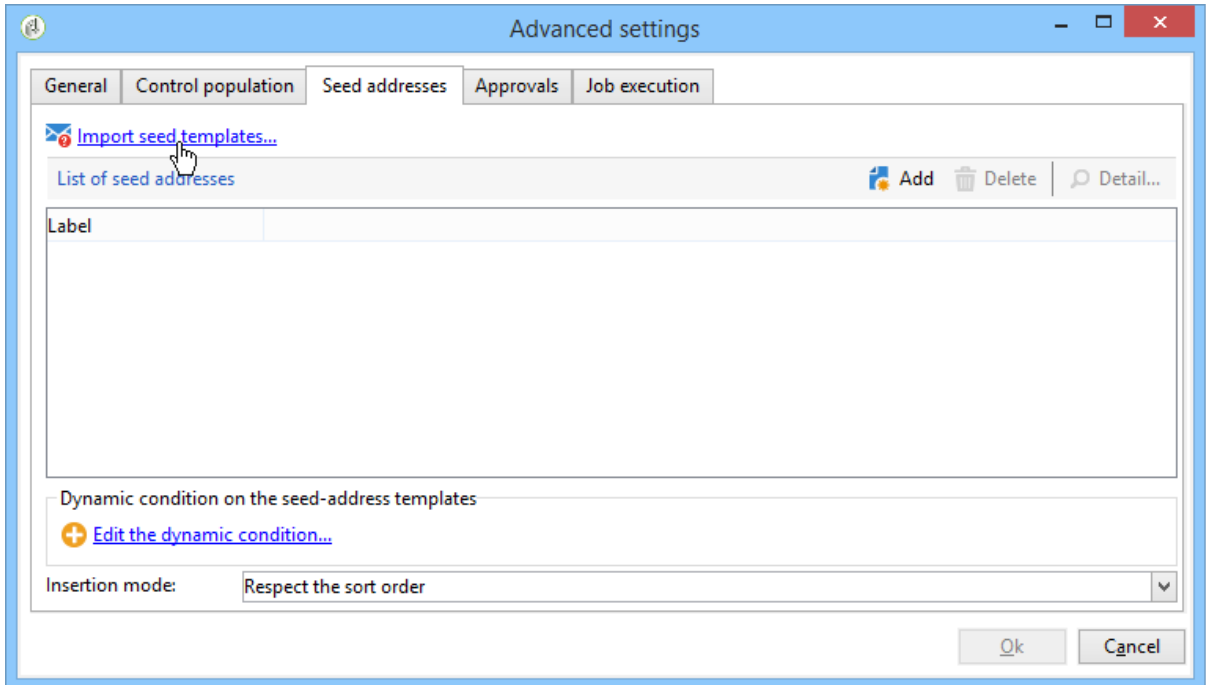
Advanced settings

General | Control population | Seed addresses | Approvals | Job execution

Import seed templates...

List of seed addresses

Add Delete Detail...

Label

Dynamic condition on the seed-address templates

Edit the dynamic condition...

Insertion mode: Respect the sort order

Ok Cancel